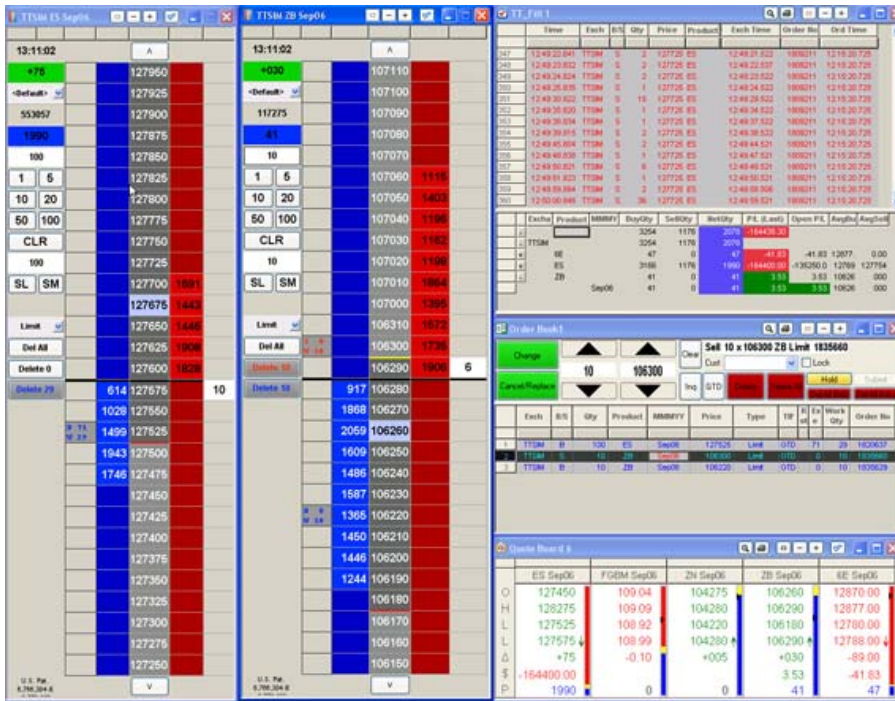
TTSIM ES Sep06

13:11:02

+75

<Default>

553057

1990

100

1 5

10 20

50 100

CLR

100

SL SM

Limit

Del All

Delete 0

Delete 29

| | | |
|---|---|---|
| | 127950 | |
| | 127925 | |
| | 127900 | |
| | 127875 | |
| | 127850 | |
| | 127825 | |
| | 127800 | |
| | 127775 | |
| | 127750 | |
| | 127725 | |
| | 127700 | 1691 |
| | 127675 | 1443 |
| | 127650 | 1646 |
| | 127625 | 1906 |
| | 127600 | 1828 |
| 614 | 127575 | 10 |
| 1028 | 127550 | |
| 1499 | 127525 | |
| 1943 | 127500 | |
| 1746 | 127475 | |
| | 127450 | |
| | 127425 | |
| | 127400 | |
| | 127375 | |
| | 127350 | |
| | 127325 | |
| | 127300 | |
| | 127275 | |
| | 127250 | |

TTSIM ZB Sep06

13:11:02

+030

<Default>

117275

41

10

1 5

10 20

50 100

CLR

10

SL SM

Limit

Del All

Delete 10

Delete 10

| | | |
|---|---|---|
| | 107110 | |
| | 107100 | |
| | 107090 | |
| | 107080 | |
| | 107070 | |
| | 107060 | 1115 |
| | 107050 | 1403 |
| | 107040 | 1196 |
| | 107030 | 1182 |
| | 107020 | 1198 |
| | 107010 | 1864 |
| | 107000 | 1395 |
| | 106310 | 1672 |
| | 106300 | 1735 |
| | 106290 | 1906 | 6 |
| 917 | 106280 | |
| 1868 | 106270 | |
| 2059 | 106260 | |
| 1609 | 106250 | |
| 1486 | 106240 | |
| 1587 | 106230 | |
| 1365 | 106220 | |
| 1450 | 106210 | |
| 1446 | 106200 | |
| 1244 | 106190 | |
| | 106180 | |
| | 106170 | |
| | 106160 | |
| | 106150 | |

TT_Fill 1

| Time | Exch | B/S | Qty | Price | Product | Exch Time | Order No | Ord Time |
|---|---|---|---|---|---|---|---|---|
| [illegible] | | | | | | | | |

| Exch | Product | MMMYY | BuyQty | SellQty | NetQty | P/L (Last) | Open P/L | AvgBuy | AvgSell |
|---|---|---|---|---|---|---|---|---|---|
| | | | 3254 | 1176 | 2078 | -164436.30 | | | |
| TTSIM | | | 3254 | 1176 | 2078 | | | | |
| | 6E | | 47 | 0 | 47 | -41.83 | -41.83 | 12877 | 0.00 |
| | ES | | 3166 | 1176 | 1990 | -164400.00 | -135250.0 | 12769 | 127754 |
| | ZB | | 41 | 0 | 41 | 3.53 | 3.53 | 10626 | 000 |
| | | Sep06 | 41 | 0 | 41 | 3.53 | 3.53 | 10626 | 000 |

Order Book1

Change | 10 | 106300 | Clear | Sell 10 x 106300 ZB Limit 1835660

Cancel/Replace | Inq | GTD | Cust | Lock | Hold | Submit

| Exch | B/S | Qty | Product | MMMYY | Price | Type | TIF | | | Work Qty | Order No |
|---|---|---|---|---|---|---|---|---|---|---|---|
| TTSIM | B | 100 | ES | Sep06 | 127525 | Limit | GTD | 71 | 29 | | 1820637 |
| TTSIM | S | 10 | ZB | Sep06 | 106300 | Limit | GTD | 0 | 10 | | 1835660 |
| TTSIM | B | 10 | ZB | Sep06 | 106220 | Limit | GTD | 0 | 10 | | 1820629 |

Quote Board 4

| | ES Sep06 | FGBM Sep06 | ZN Sep06 | ZB Sep06 | 6E Sep06 |
|---|---|---|---|---|---|
| O | 127450 | 109.04 | 104275 | 106260 | 12870.00 |
| H | 128275 | 109.09 | 104280 | 106290 | 12877.00 |
| L | 127525 | 108.92 | 104220 | 106180 | 12780.00 |
| L | 127575 | 108.99 | 104280 | 106290 | 12788.00 |
| Δ | +75 | -0.10 | +005 | +030 | -89.00 |
| $ | -164400.00 | | | 3.53 | -41.83 |
| P | 1990 | 0 | 0 | 41 | 47 |